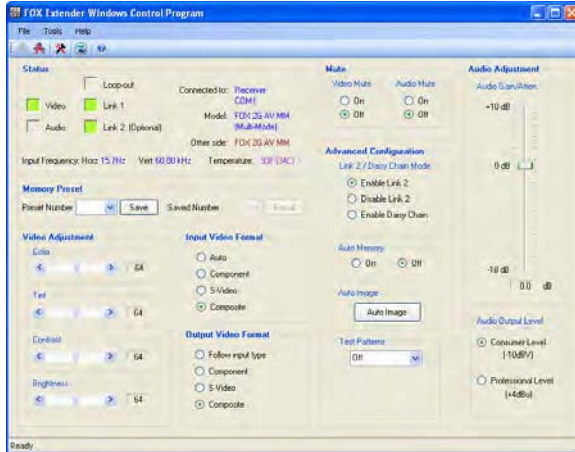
FOX Extender Windows Control Program

File Tools Help

Status

Loop-out

Video Link 1

Audio Link 2 (Optional)

Connected to: Receiver COM1

Model: FOX 2G AV MM (Multi-Mode)

Other side: FOX 2G AV MM

Input Frequency: Horz 15.7Hz Vert 60.00 kHz Temperature: 93F (34C)

Memory Preset

Preset Number Save Saved Number Recall

Video Adjustment

Color

64

Tint

64

Contrast

64

Brightness

64

Input Video Format

Auto

Component

S-Video

Composite

Output Video Format

Follow input type

Component

S-Video

Composite

Mute

Video Mute Audio Mute

On On

Off Off

Advanced Configuration

Link 2 / Daisy Chain Mode

Enable Link 2

Disable Link 2

Enable Daisy Chain

Auto Memory

On Off

Auto Image

Auto Image

Test Patterns

Off

Audio Adjustment

Audio Gain/Atten

+10 dB

0 dB

-18 dB

0.0 dB

Audio Output Level

Consumer Level (-10dBV)

Professional Level (+4dBu)

Ready